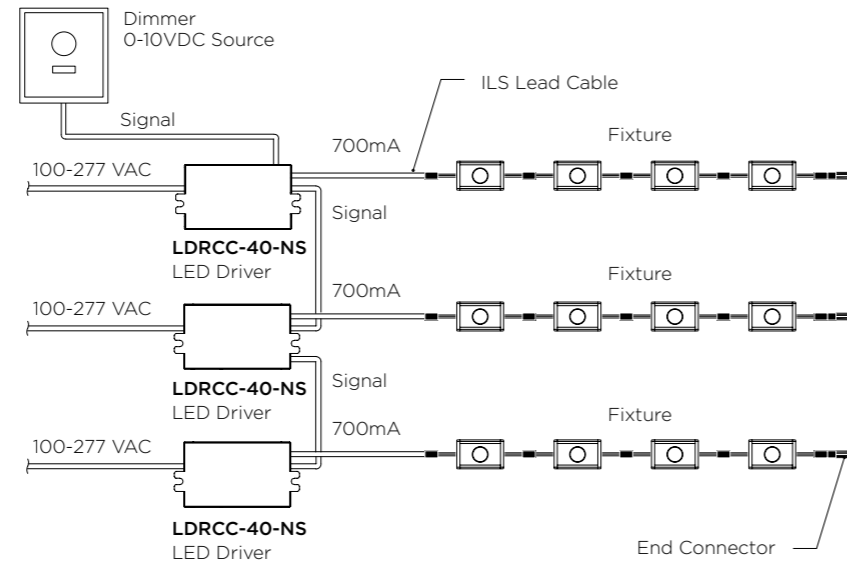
Dimmer
0-10VDC Source

ILS Lead Cable

Signal

700mA

Fixture

100-277 VAC

Signal

LDRCC-40-NS
LED Driver

700mA

Fixture

100-277 VAC

Signal

LDRCC-40-NS
LED Driver

700mA

Fixture

100-277 VAC

LDRCC-40-NS
LED Driver

End Connector